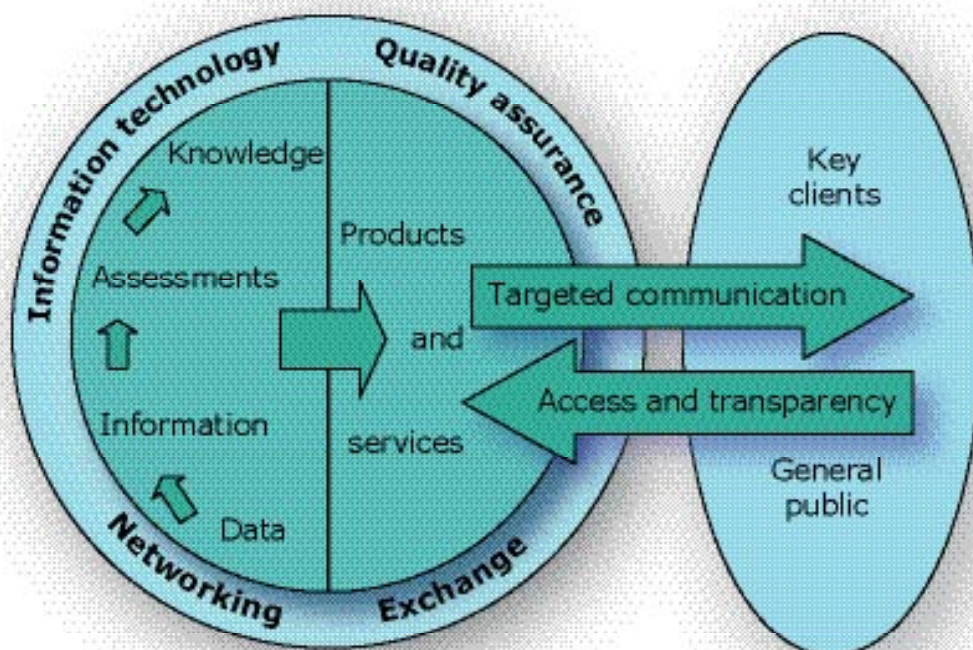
Information technology

Quality assurance

Knowledge

Assessments

Information

Data

Products

and

services

Networking

Exchange

Targeted communication

Access and transparency

Key clients

General public